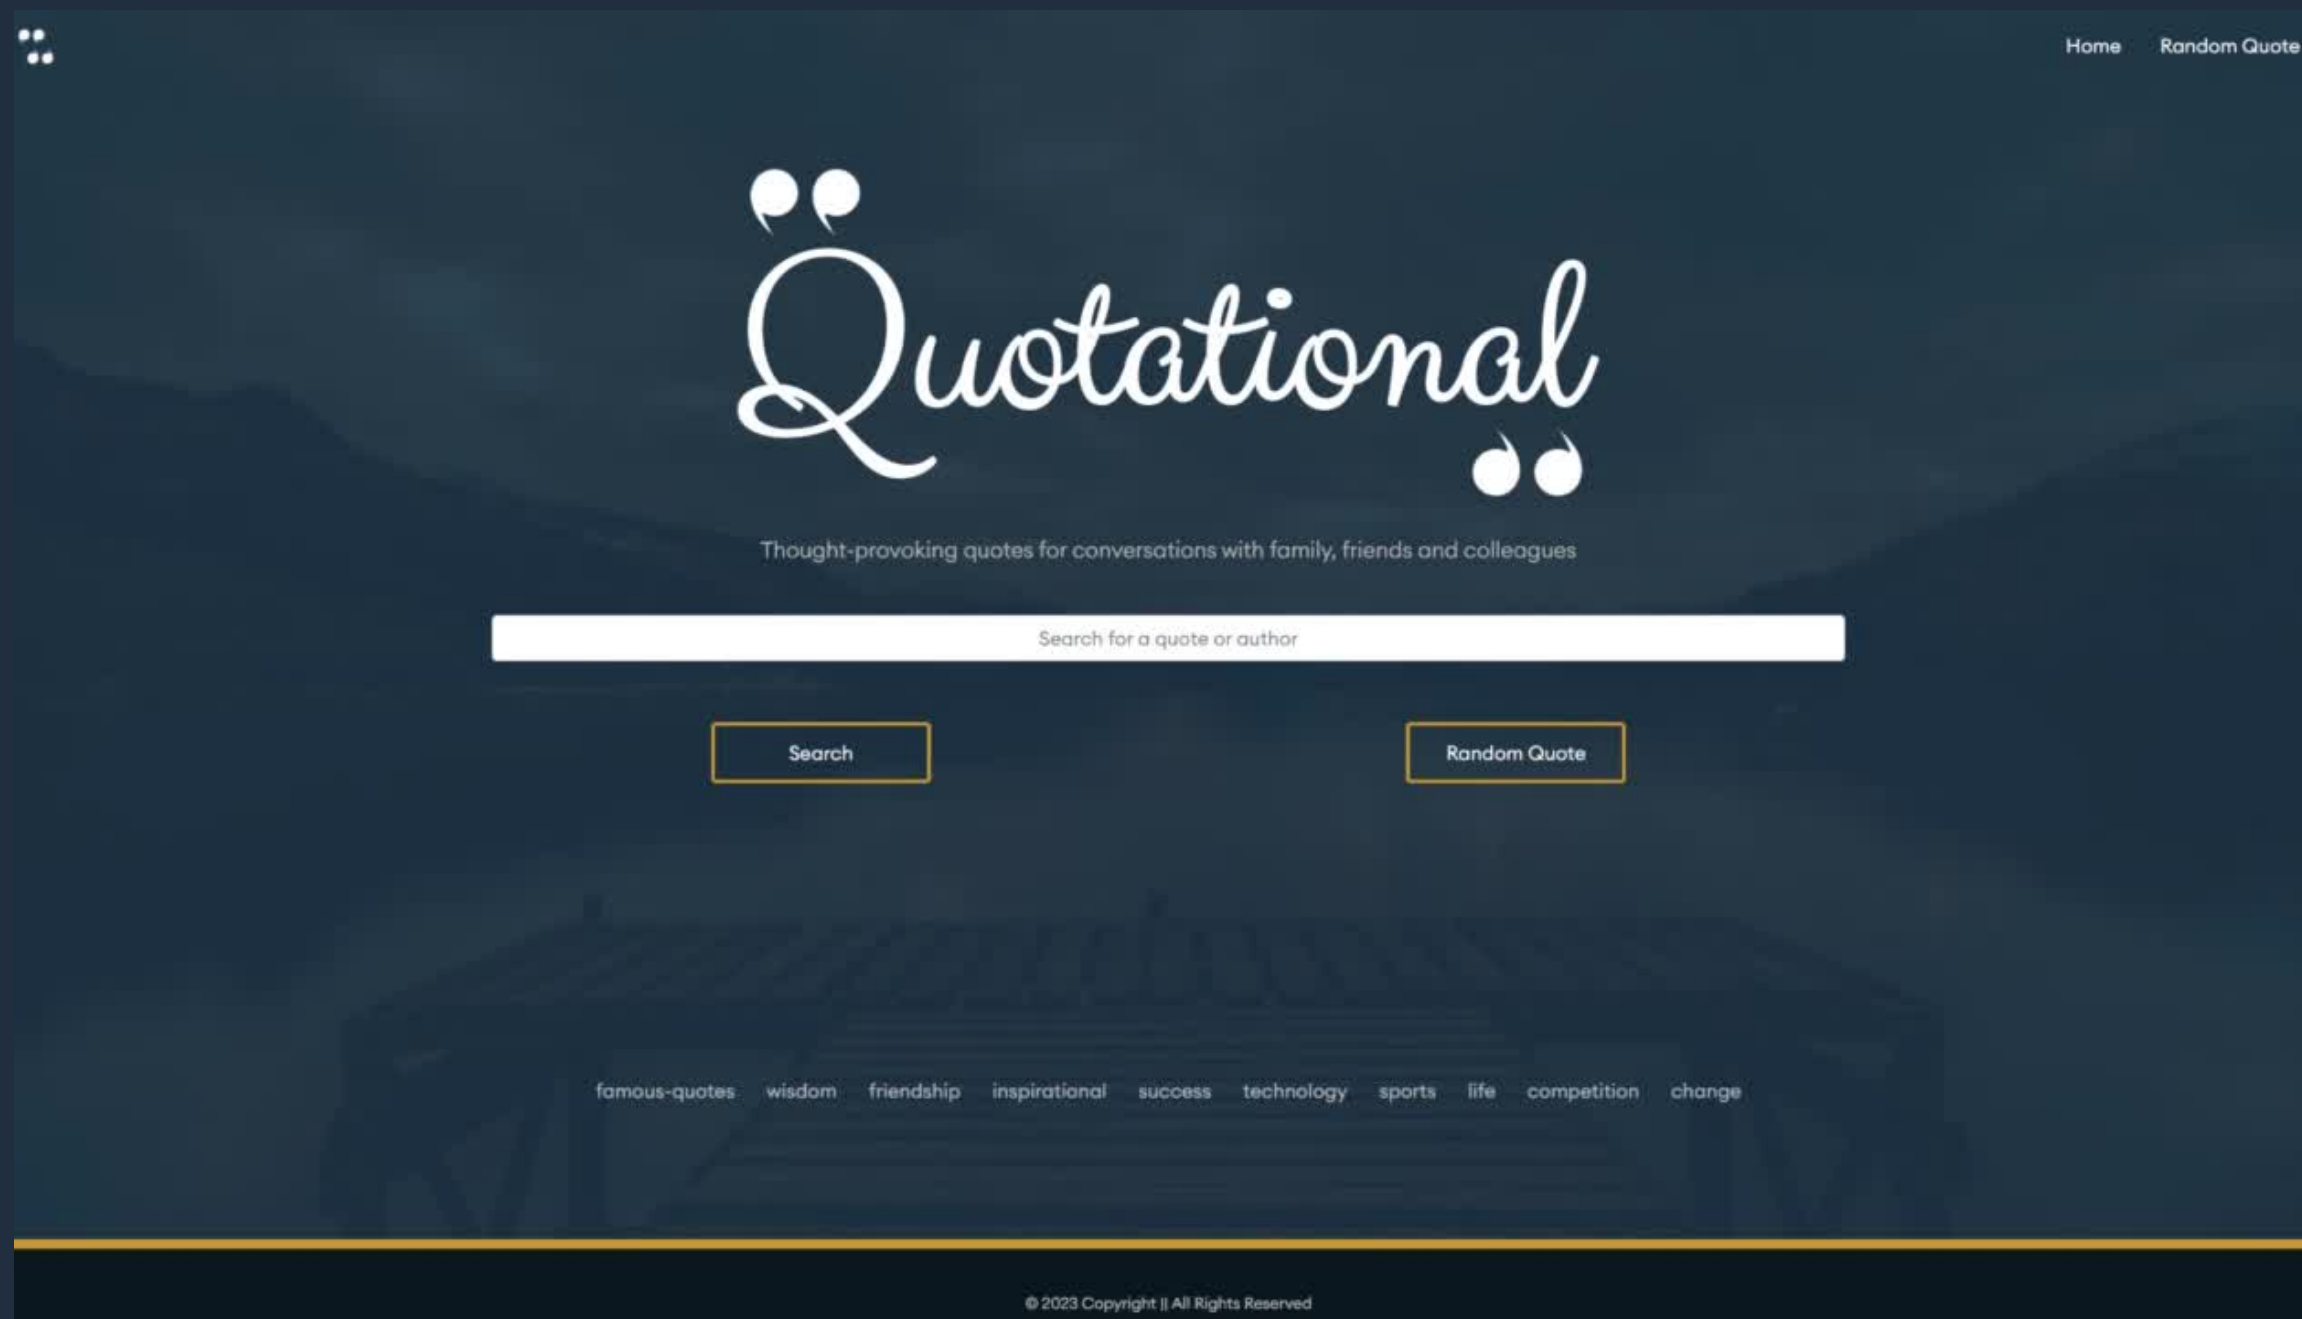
Home Random Quote

Quotational

Thought-provoking quotes for conversations with family, friends and colleagues

Search for a quote or author

Search

Random Quote

famous-quotes wisdom friendship inspirational success technology sports life competition change

© 2023 Copyright || All Rights Reserved